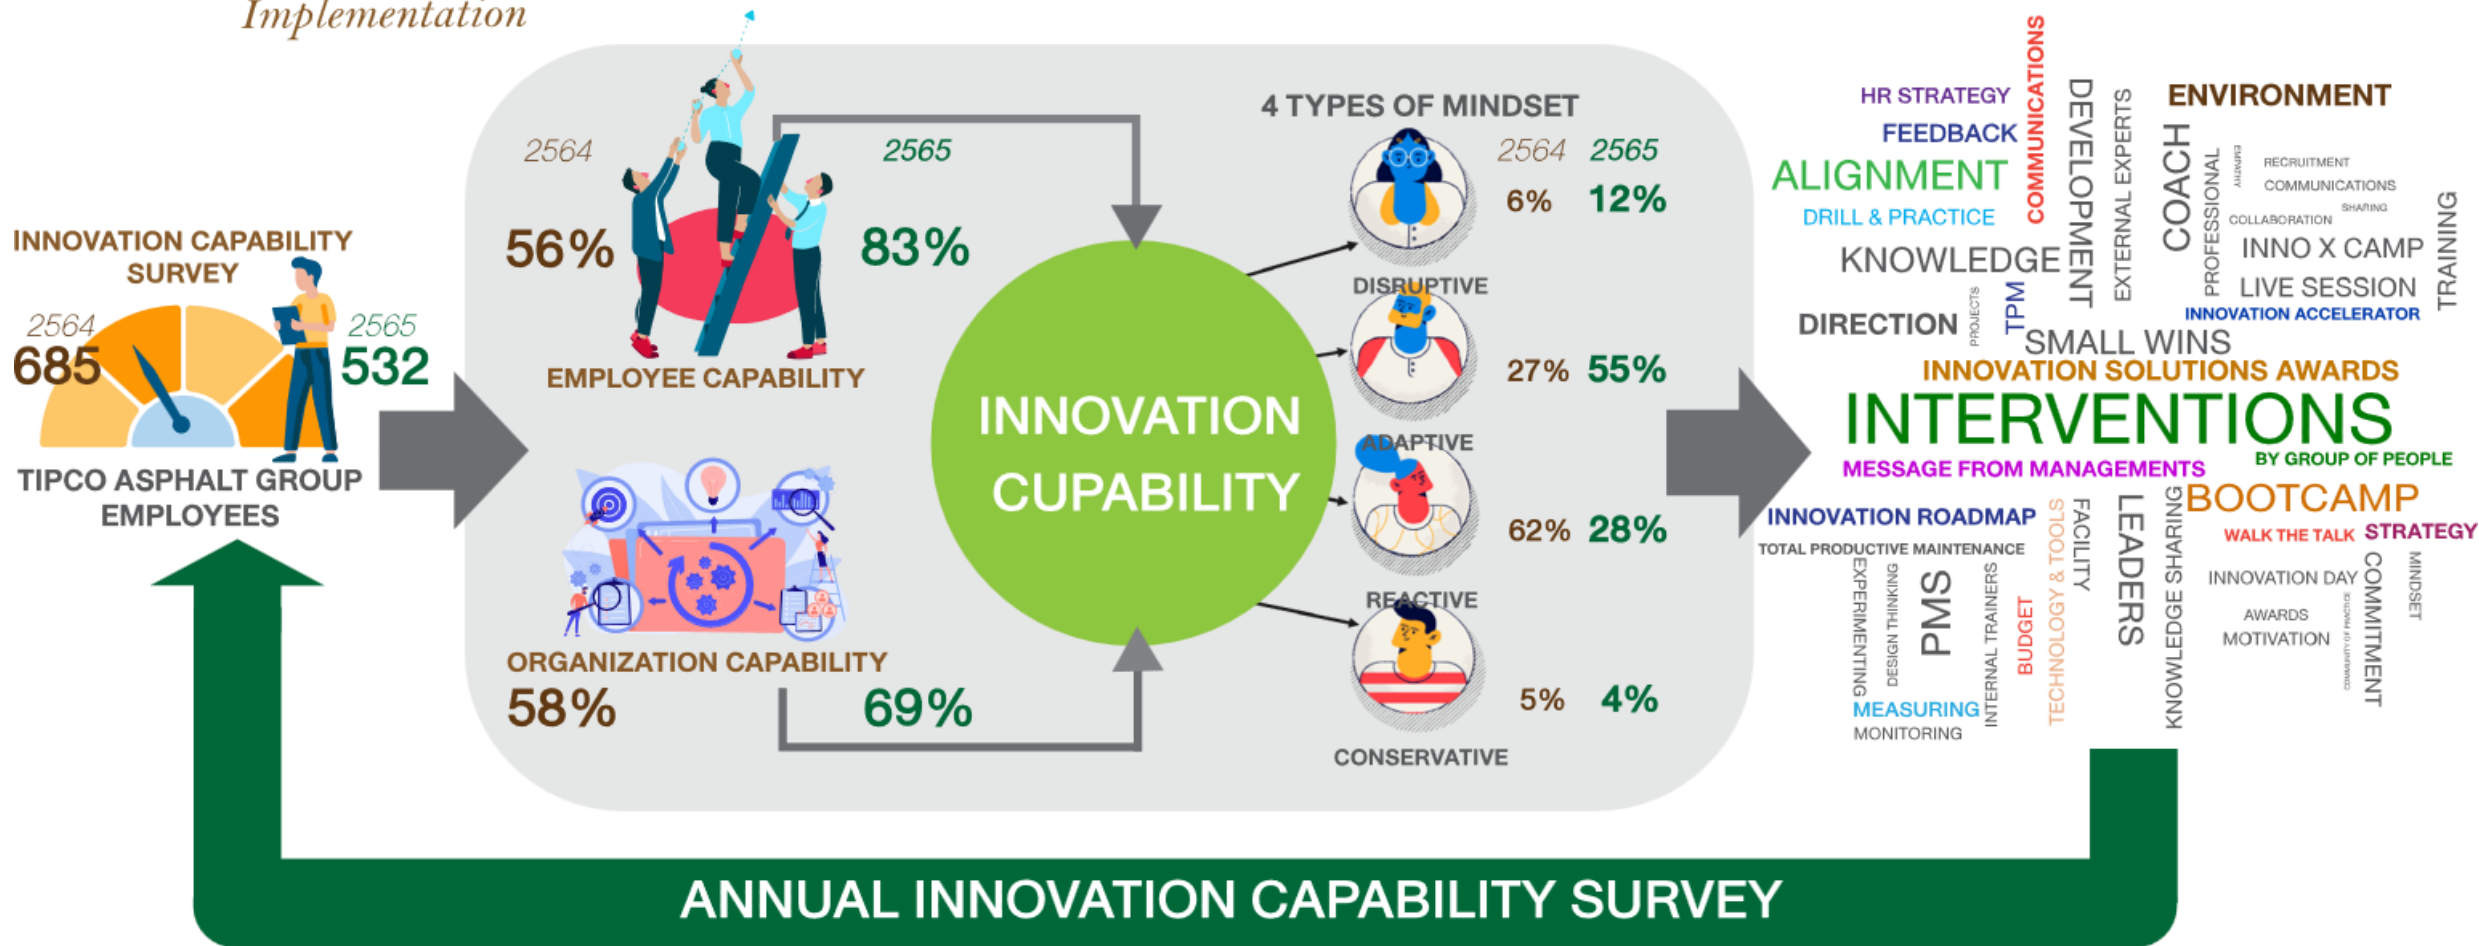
Implementation

INNOVATION CAPABILITY SURVEY

2564
685

2565
532

TIPCO ASPHALT GROUP EMPLOYEES

2564
56%

2565
83%

EMPLOYEE CAPABILITY

ORGANIZATION CAPABILITY
58%
69%

INNOVATION CAPABILITY

4 TYPES OF MINDSET
2564 2565
6% 12%
DISRUPTIVE
27% 55%
ADAPTIVE
62% 28%
REACTIVE
5% 4%
CONSERVATIVE

HR STRATEGY
FEEDBACK
ALIGNMENT
DRILL & PRACTICE
KNOWLEDGE
DIRECTION
COMMUNICATIONS
DEVELOPMENT
EXTERNAL EXPERTS
COACH
PROFESSIONAL
ENVIRONMENT
RECRUITMENT
COMMUNICATIONS
SHARING
COLLABORATION
INNO X CAMP
LIVE SESSION
TRAINING
INNOVATION ACCELERATOR
PROJECTS
TPM
SMALL WINS
INNOVATION SOLUTIONS AWARDS
INTERVENTIONS
MESSAGE FROM MANAGEMENTS
BY GROUP OF PEOPLE
INNOVATION ROADMAP
TOTAL PRODUCTIVE MAINTENANCE
BOOTCAMP
WALK THE TALK
STRATEGY
EXPERIMENTING
DESIGN THINKING
PMS
INTERNAL TRAINERS
BUDGET
TECHNOLOGY & TOOLS
FACILITY
LEADERS
KNOWLEDGE SHARING
INNOVATION DAY
AWARDS
MOTIVATION
COMMUNITY OF PRACTICE
COMMITMENT
MINDSET
MEASURING
MONITORING

ANNUAL INNOVATION CAPABILITY SURVEY